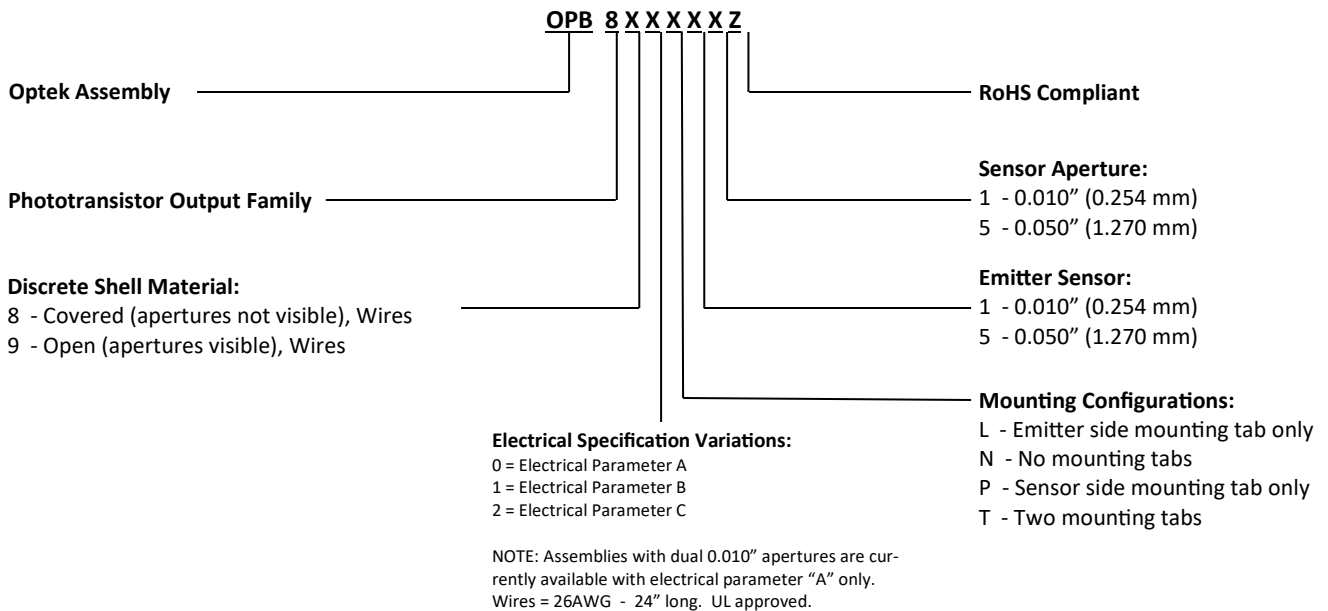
OPB 8 X X X X X Z

Optek Assembly

RoHS Compliant

Sensor Aperture:
1 - 0.010" (0.254 mm)
5 - 0.050" (1.270 mm)

Phototransistor Output Family

Emitter Sensor:
1 - 0.010" (0.254 mm)
5 - 0.050" (1.270 mm)

Discrete Shell Material:
8 - Covered (apertures not visible), Wires
9 - Open (apertures visible), Wires

Mounting Configurations:
L - Emitter side mounting tab only
N - No mounting tabs
P - Sensor side mounting tab only
T - Two mounting tabs

Electrical Specification Variations:
0 = Electrical Parameter A
1 = Electrical Parameter B
2 = Electrical Parameter C

NOTE: Assemblies with dual 0.010" apertures are currently available with electrical parameter "A" only. Wires = 26AWG - 24" long. UL approved.